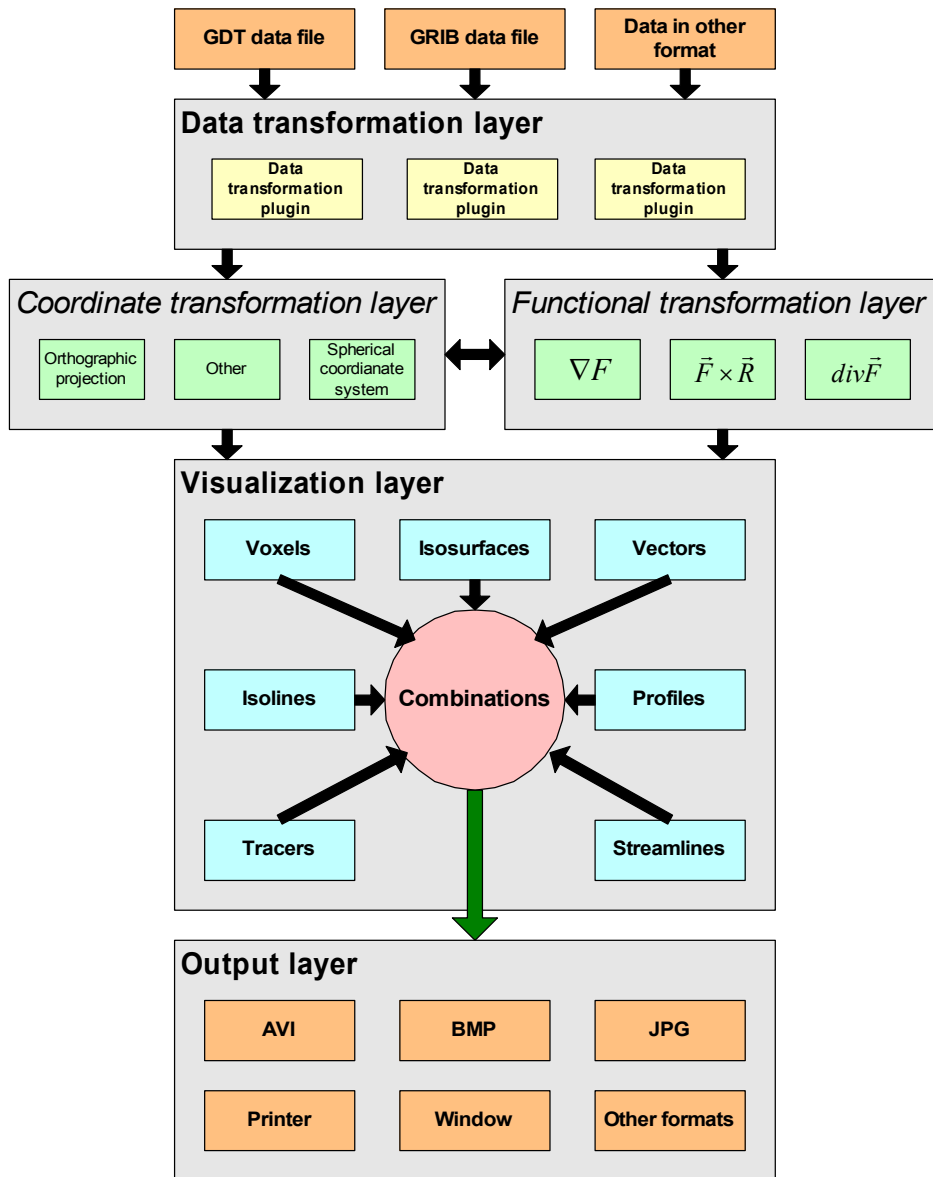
GDT data file

GRIB data file

Data in other format

Data transformation layer

Data transformation plugin

Data transformation plugin

Data transformation plugin

Coordinate transformation layer

Orthographic projection

Other

Spherical coordianate system

Functional transformation layer

$\nabla F$

$\vec{F} \times \vec{R}$

$div\vec{F}$

Visualization layer

Voxels

Isosurfaces

Vectors

Isolines

Combinations

Profiles

Tracers

Streamlines

Output layer

AVI

BMP

JPG

Printer

Window

Other formats